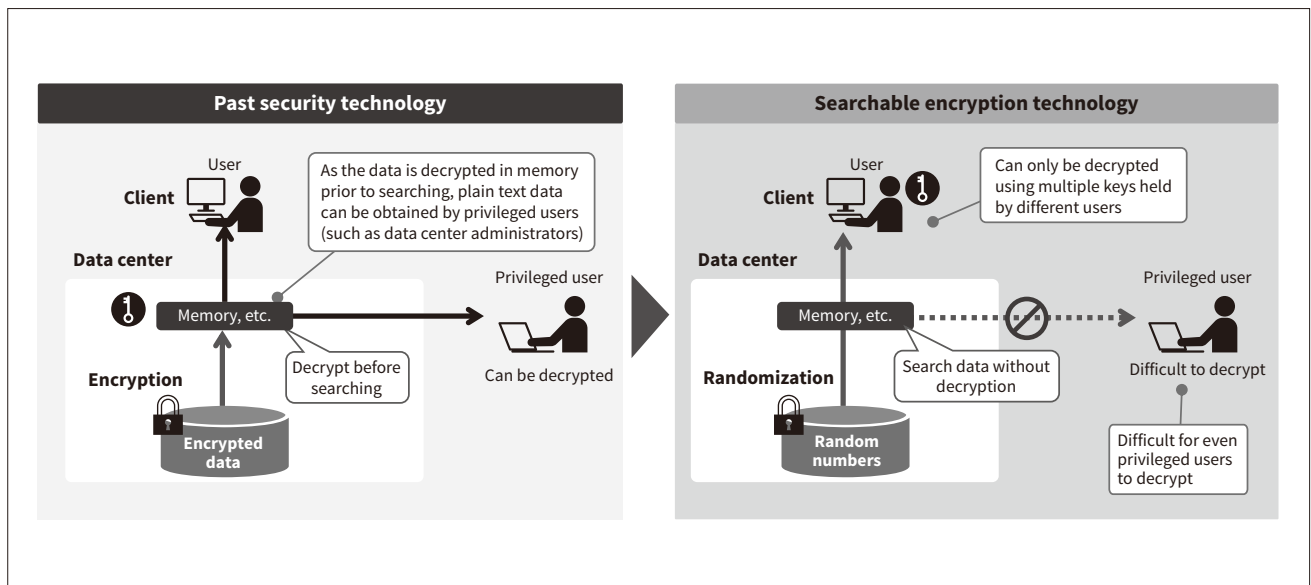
Past security technology

User

Client

As the data is decrypted in memory prior to searching, plain text data can be obtained by privileged users (such as data center administrators)

Data center

Privileged user

Memory, etc.

Decrypt before searching

Can be decrypted

Encryption

Encrypted data

Searchable encryption technology

User

Client

Can only be decrypted using multiple keys held by different users

Data center

Privileged user

Memory, etc.

Search data without decryption

Difficult to decrypt

Randomization

Random numbers

Difficult for even privileged users to decrypt